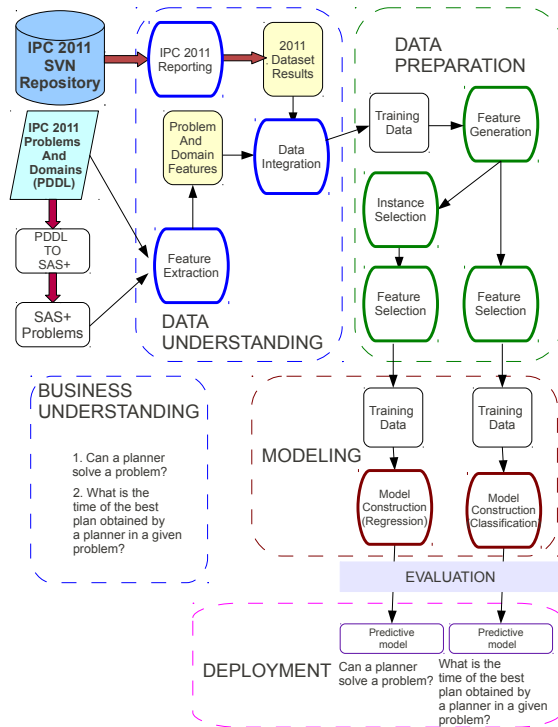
IPC 2011 SVN Repository

IPC 2011 Reporting

2011 Dataset Results

DATA PREPARATION

IPC 2011 Problems And Domains (PDDL)

Problem And Domain Features

Data Integration

Training Data

Feature Generation

PDDL TO SAS+

Instance Selection

Feature Extraction

SAS+ Problems

Feature Selection

Feature Selection

DATA UNDERSTANDING

BUSINESS UNDERSTANDING

1. Can a planner solve a problem?

2. What is the time of the best plan obtained by a planner in a given problem?

Training Data

Training Data

MODELING

Model Construction (Regression)

Model Construction Classification

EVALUATION

Predictive model

Predictive model

DEPLOYMENT

Can a planner solve a problem?

What is the time of the best plan obtained by a planner in a given problem?